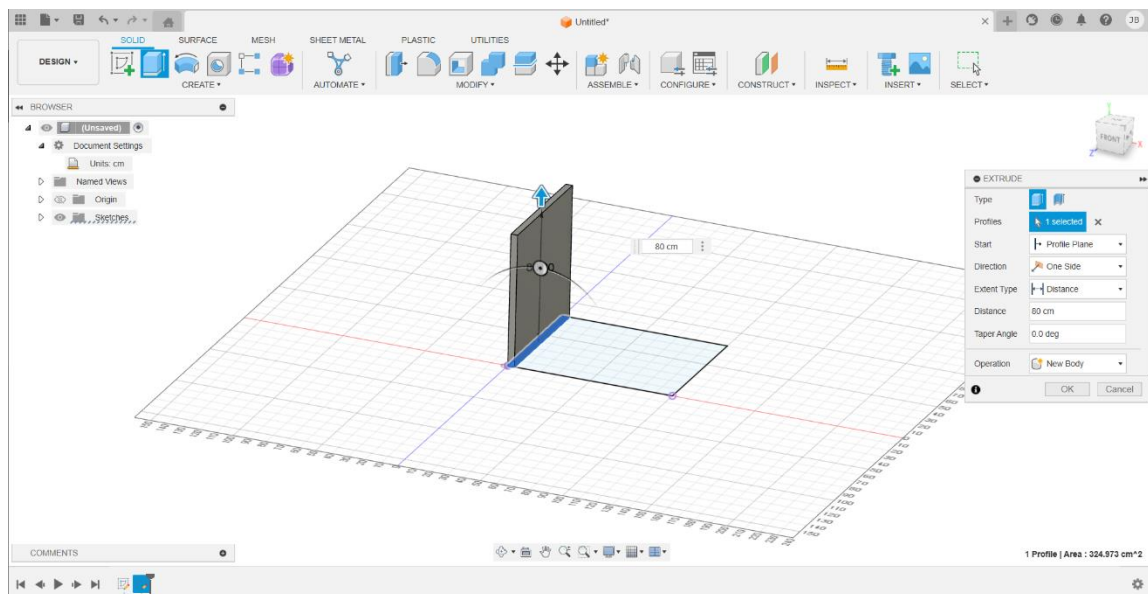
Untitled*

JB

DESIGN ▾

SOLID SURFACE MESH SHEET METAL PLASTIC UTILITIES

CREATE ▾ AUTOMATE ▾ MODIFY ▾ ASSEMBLE ▾ CONFIGURE ▾ CONSTRUCT ▾ INSPECT ▾ INSERT ▾ SELECT ▾

BROWSER

(Unsaved)

Document Settings

Units: cm

Named Views

Origin

Sketches

FRONT

80 cm

EXTRUDE

| | |
|---|---|
| Type | |
| Profiles | 1 selected ✕ |
| Start | Profile Plane |
| Direction | One Side |
| Extent Type | Distance |
| Distance | 80 cm |
| Taper Angle | 0.0 deg |
| Operation | New Body |

OK Cancel

COMMENTS

1 Profile | Area : 324.973 cm^2